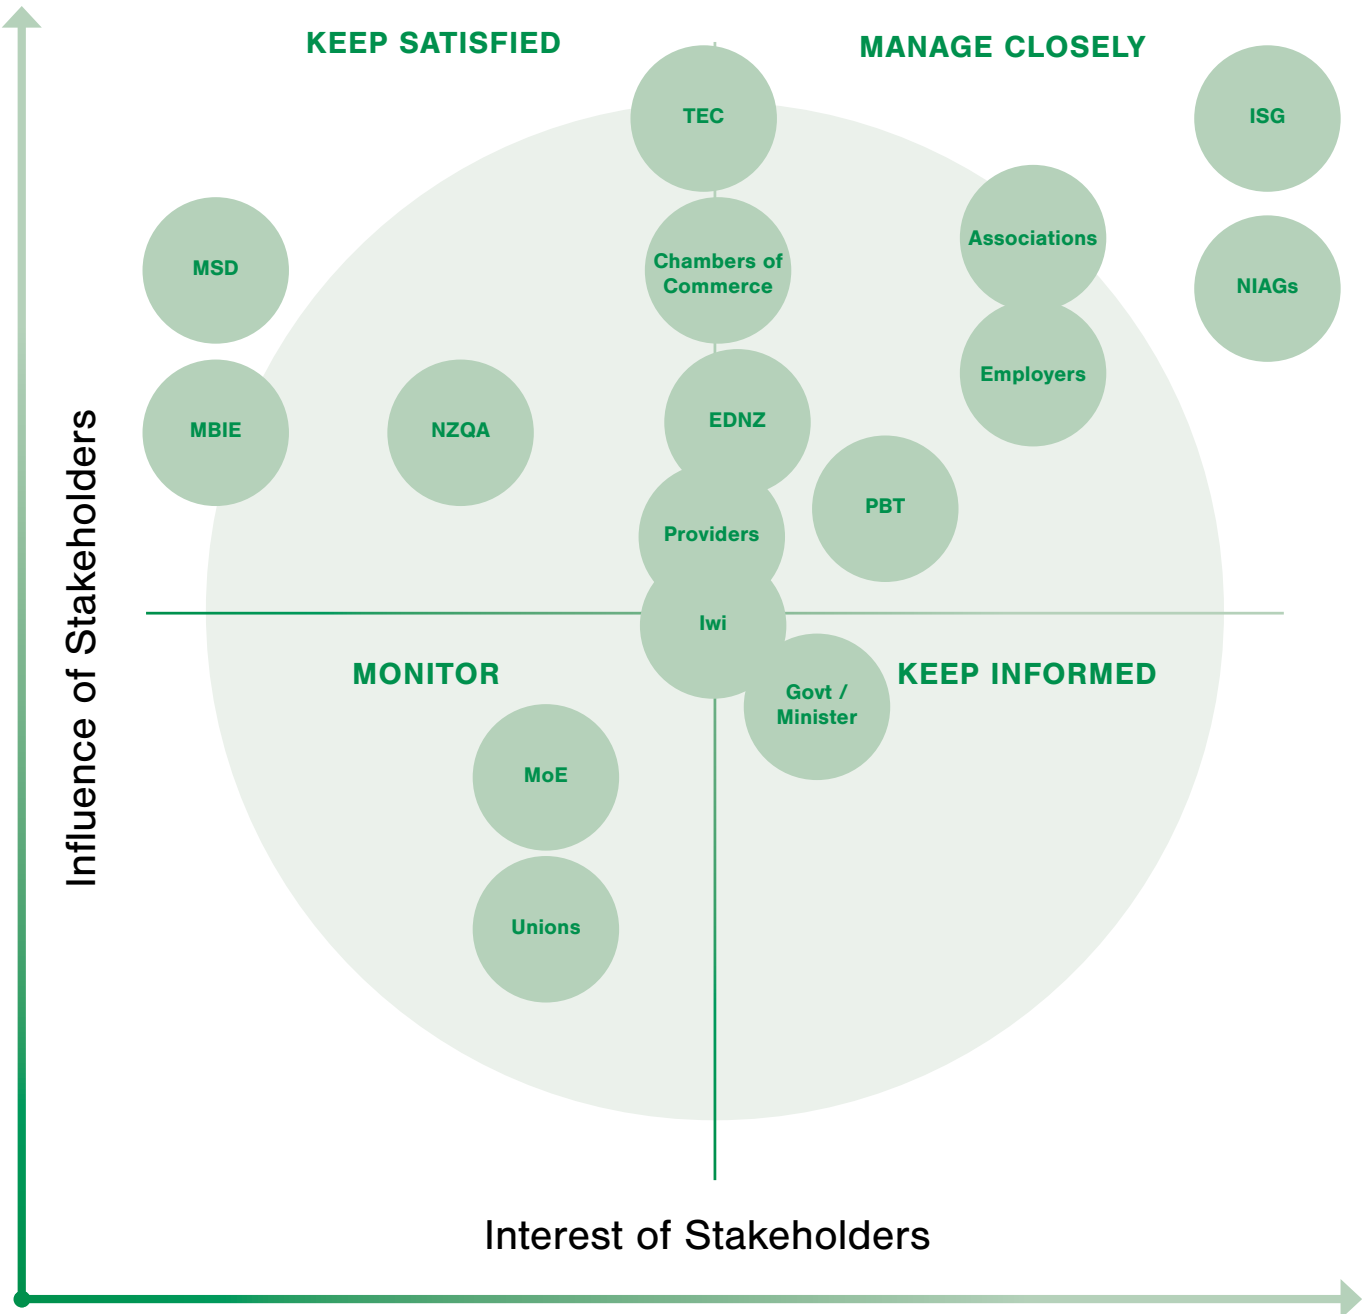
KEEP SATISFIED

MANAGE CLOSELY

TEC

ISG

Associations

MSD

Chambers of Commerce

NIAGs

Employers

MBIE

NZQA

EDNZ

PBT

Providers

Iwi

MONITOR

KEEP INFORMED

Govt / Minister

MoE

Unions

Influence of Stakeholders

Interest of Stakeholders